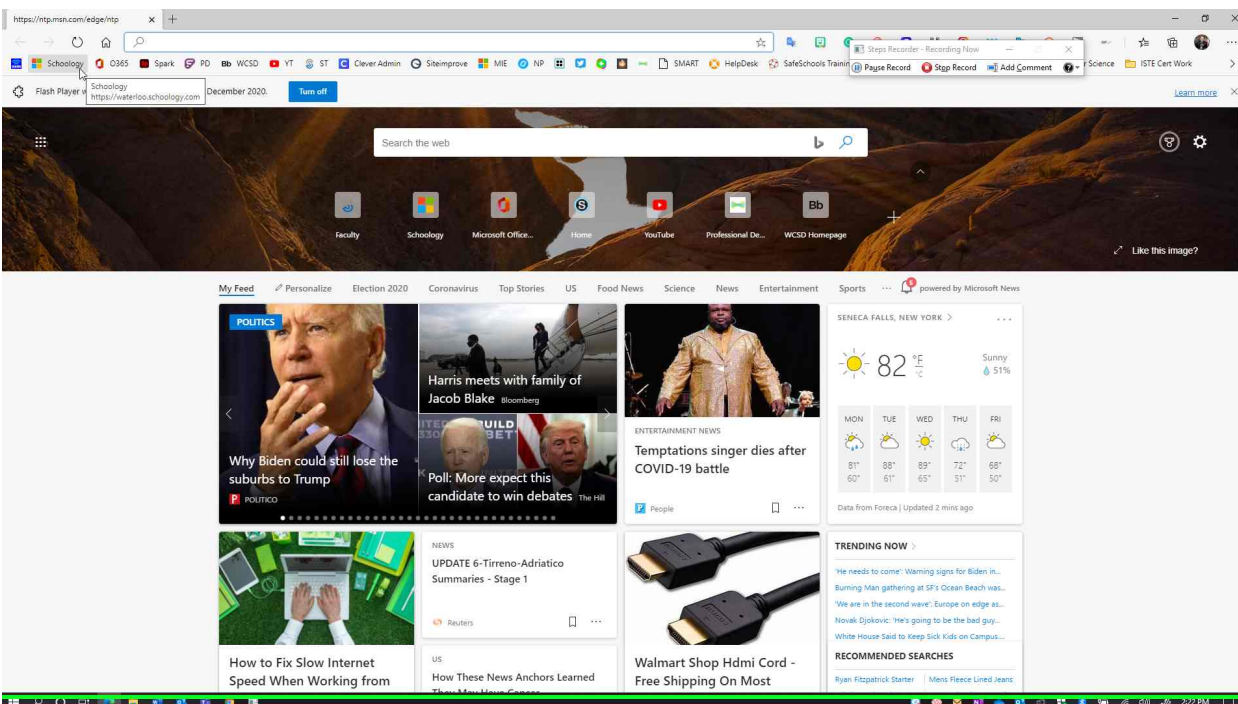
https://ntp.msn.com/edge/ntp

Schoology O365 Spark PD Bb WCSD YT ST Clever Admin Siteimprove MIE NP SMART HelpDesk SafeSchools Trainin

Steps Recorder - Recording Now
Pause Record Stop Record Add Comment

Science ISTE Cert Work

Flash Player Schoology https://waterloo.schoology.com December 2020. Turn off

Learn more

Search the web

Faculty Schoology Microsoft Office... Home YouTube Professional De... WCSD Homepage

Like this image?

My Feed Personalize Election 2020 Coronavirus Top Stories US Food News Science News Entertainment Sports ··· powered by Microsoft News

POLITICS
Why Biden could still lose the suburbs to Trump
POLITICO

Harris meets with family of Jacob Blake Bloomberg

Poll: More expect this candidate to win debates The Hill

ENTERTAINMENT NEWS
Temptations singer dies after COVID-19 battle
People

SENECA FALLS, NEW YORK
82 °F °C
Sunny
51%

| MON | TUE | WED | THU | FRI |
|---|---|---|---|---|
| 81° 60° | 88° 61° | 89° 65° | 72° 51° | 68° 50° |

Data from Foreca | Updated 2 mins ago

NEWS
UPDATE 6-Tirreno-Adriatico Summaries - Stage 1
Reuters

How to Fix Slow Internet Speed When Working from

US
How These News Anchors Learned

Walmart Shop Hdmi Cord - Free Shipping On Most

TRENDING NOW
'He needs to come': Warning signs for Biden in...
Burning Man gathering at SF's Ocean Beach was...
'We are in the second wave': Europe on edge as...
Novak Djokovic: 'He's going to be the bad guy...
White House Said to Keep Sick Kids on Campus...

RECOMMENDED SEARCHES
Ryan Fitzpatrick Starter | Mens Fleece Lined Jeans